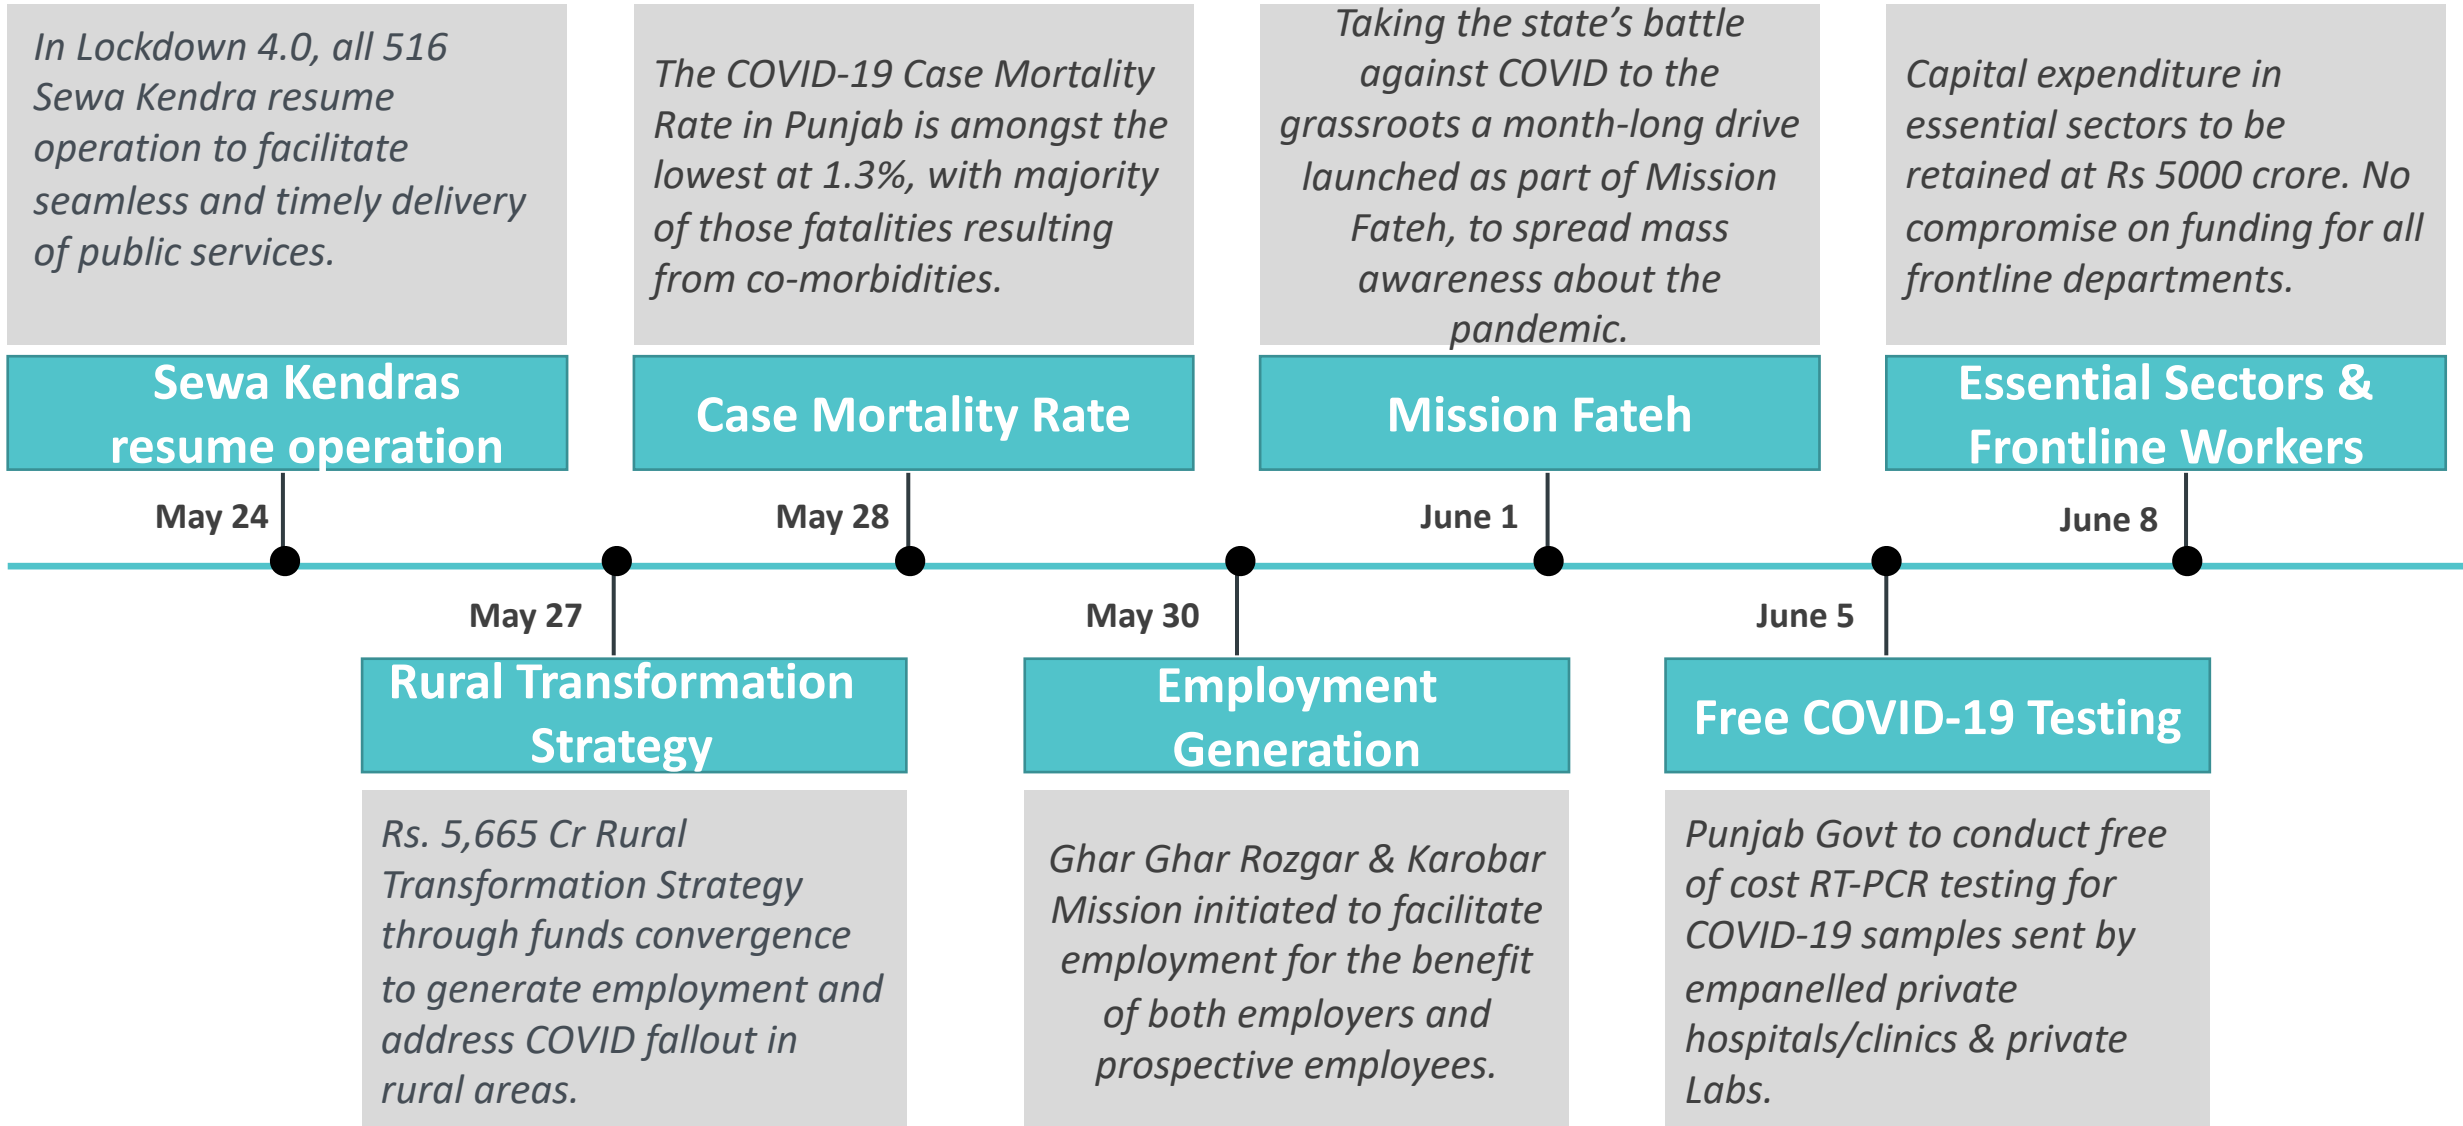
In Lockdown 4.0, all 516 Sewa Kendra resume operation to facilitate seamless and timely delivery of public services.

Sewa Kendras resume operation

May 24

The COVID-19 Case Mortality Rate in Punjab is amongst the lowest at 1.3%, with majority of those fatalities resulting from co-morbidities.

Case Mortality Rate

May 28

Taking the state's battle against COVID to the grassroots a month-long drive launched as part of Mission Fateh, to spread mass awareness about the pandemic.

Mission Fateh

June 1

Capital expenditure in essential sectors to be retained at Rs 5000 crore. No compromise on funding for all frontline departments.

Essential Sectors & Frontline Workers

June 8

May 27

Rural Transformation Strategy

Rs. 5,665 Cr Rural Transformation Strategy through funds convergence to generate employment and address COVID fallout in rural areas.

May 30

Employment Generation

Ghar Ghar Rozgar & Karobar Mission initiated to facilitate employment for the benefit of both employers and prospective employees.

June 5

Free COVID-19 Testing

Punjab Govt to conduct free of cost RT-PCR testing for COVID-19 samples sent by empanelled private hospitals/clinics & private Labs.